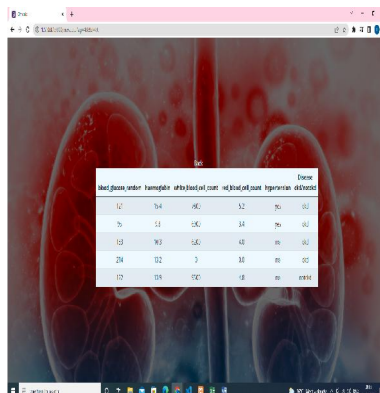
Back

| blood_glucose_random | haemoglobin | white_blood_cell_count | red_blood_cell_count | hypertension | Disease ckd/notckd |
|---|---|---|---|---|---|
| 121 | 15.4 | 7800 | 5.2 | yes | ckd |
| 99 | 11.3 | 6000 | 3.4 | yes | ckd |
| 153 | 16.3 | 6200 | 4.0 | no | ckd |
| 214 | 12.2 | 0 | 3.8 | no | ckd |
| 172 | 13.9 | 5600 | 4.8 | no | notckd |